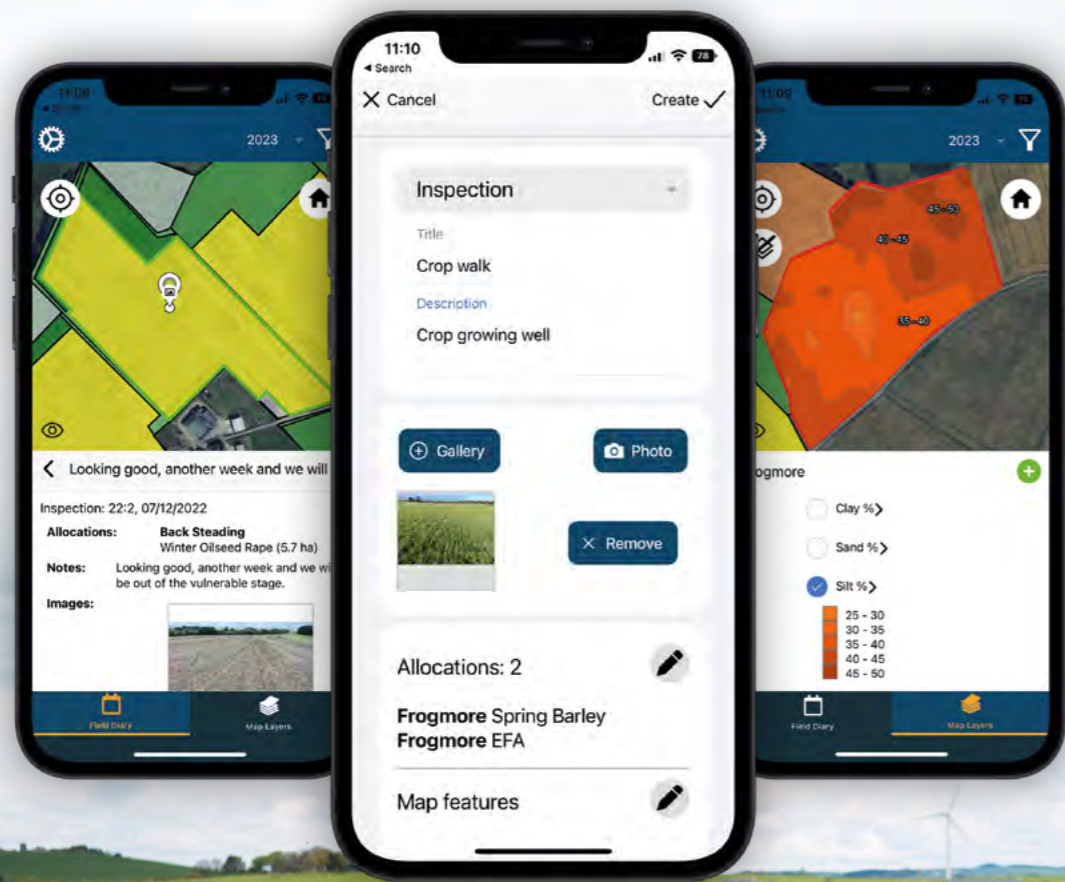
11:09

2023

Looking good, another week and we will

Inspection: 22:2, 07/12/2022

Allocations: Back Steading
Winter Oilseed Rape (5.7 ha)

Notes: Looking good, another week and we wi be out of the vulnerable stage.

Images:

Field Diary

Map Layers

11:10
◂ Search

Cancel

Create

Inspection

Title

Crop walk

Description

Crop growing well

Gallery

Photo

Remove

Allocations: 2

**Frogmore** Spring Barley
**Frogmore** EFA

Map features

11:09

2023

45 - 50

40 - 45

35 - 40

ogmore

Clay %

Sand %

Silt %

25 - 30
30 - 35
35 - 40
40 - 45
45 - 50

Field Diary

Map Layers